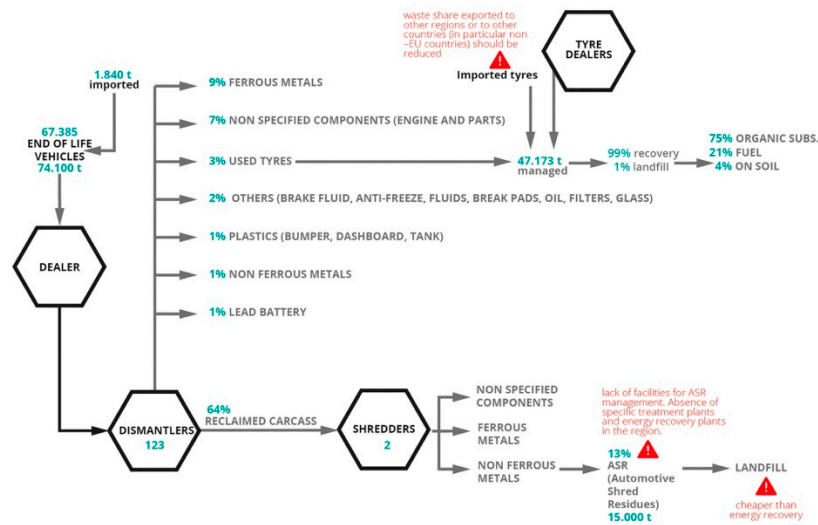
waste share exported to other regions or to other countries (in particular non –EU countries) should be reduced

Imported tyres

TYRE DEALERS

1.840 t imported

67.385 END OF LIFE VEHICLES 74.100 t

DEALER

9% FERROUS METALS

7% NON SPECIFIED COMPONENTS (ENGINE AND PARTS)

3% USED TYRES

47.173 t managed

99% recovery
1% landfill

75% ORGANIC SUBS.
21% FUEL
4% ON SOIL

2% OTHERS (BRAKE FLUID, ANTI-FREEZE, FLUIDS, BREAK PADS, OIL, FILTERS, GLASS)

1% PLASTICS (BUMPER, DASHBOARD, TANK)

1% NON FERROUS METALS

1% LEAD BATTERY

DISMANTLERS 123

64% RECLAIMED CARCASS

SHREDDERS 2

NON SPECIFIED COMPONENTS

FERROUS METALS

NON FERROUS METALS

lack of facilities for ASR management. Absence of specific treatment plants and energy recovery plants in the region.

13% ASR (Automotive Shred Residues) 15.000 t

LANDFILL

cheaper than energy recovery